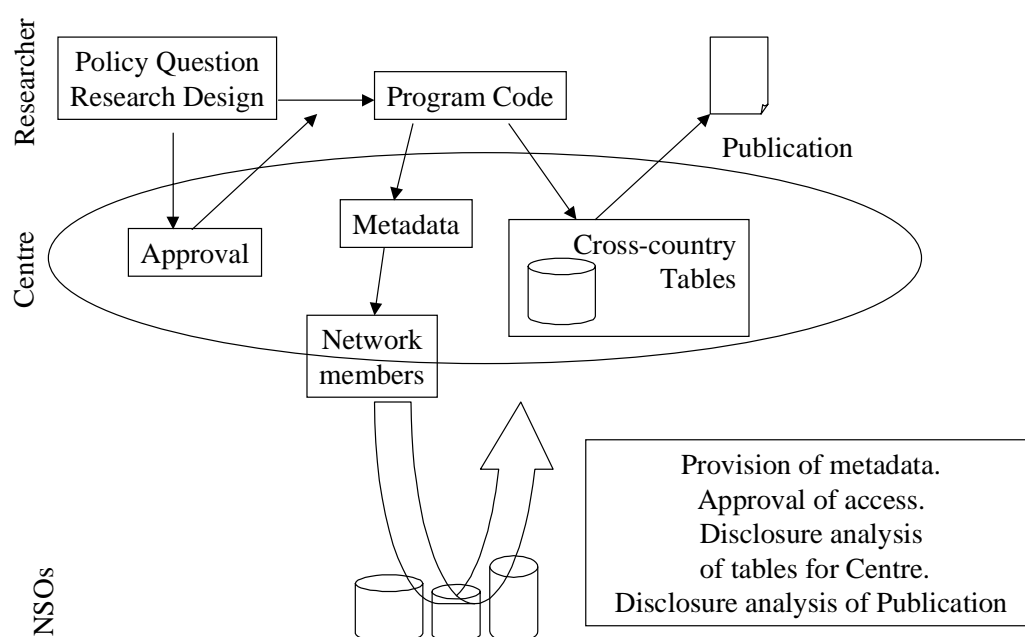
Researcher

Policy Question
Research Design

Program Code

Publication

Centre

Approval

Metadata

Cross-country
Tables

Network
members

Provision of metadata.
Approval of access.
Disclosure analysis
of tables for Centre.
Disclosure analysis of Publication

NSOs